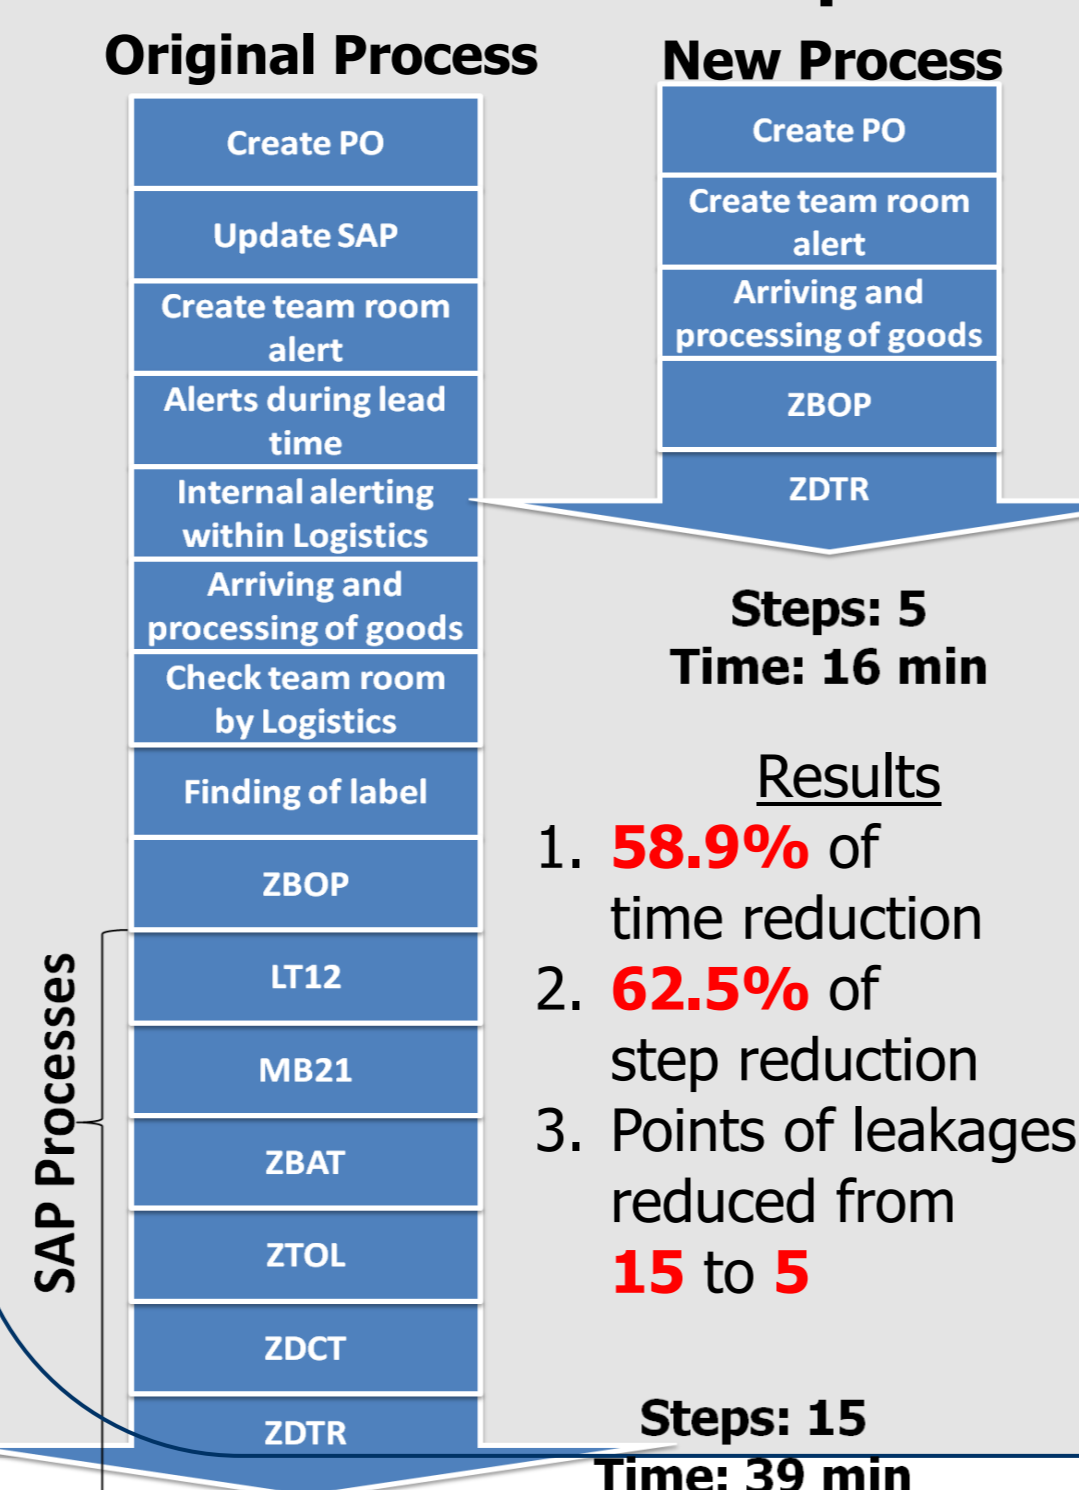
Original Process

Create PO

Update SAP

Create team room alert

Alerts during lead time

Internal alerting within Logistics

Arriving and processing of goods

Check team room by Logistics

Finding of label

ZBOP

LT12

MB21

ZBAT

ZTOL

ZDCT

ZDTR

SAP Processes

New Process

Create PO

Create team room alert

Arriving and processing of goods

ZBOP

ZDTR

Steps: 5
Time: 16 min

Results

1. 58.9% of time reduction
2. 62.5% of step reduction
3. Points of leakages reduced from 15 to 5

Steps: 15
Time: 39 min